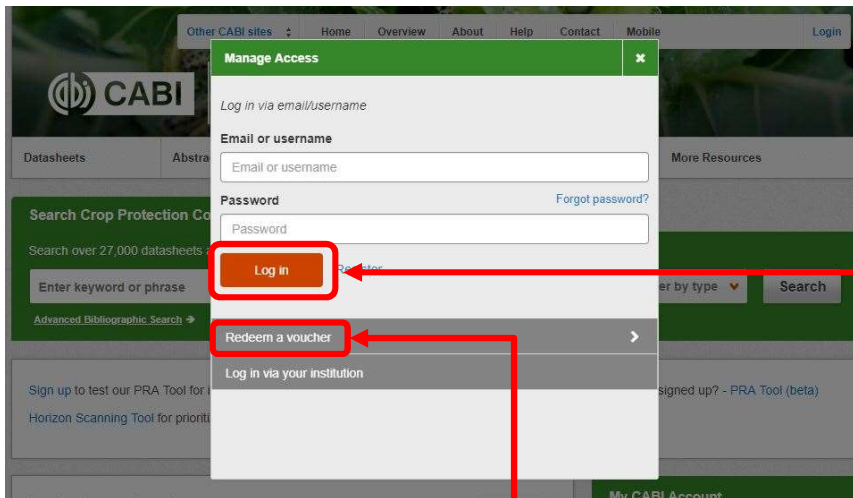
Other CABI sites Home Overview About Help Contact Mobile Login

CABI

Datasheets Abstra More Resources

Search Crop Protection Co

Search over 27,000 datasheets a

Enter keyword or phrase

er by type Search

Advanced Bibliographic Search →

Sign up to test our PRA Tool for i signed up? - PRA Tool (beta)

Horizon Scanning Tool for prioriti

My CABI Account

Manage Access ×

Log in via email/username

Email or username

Email or username

Password Forgot password?

Password

Log in Register

Redeem a voucher >

Log in via your institution